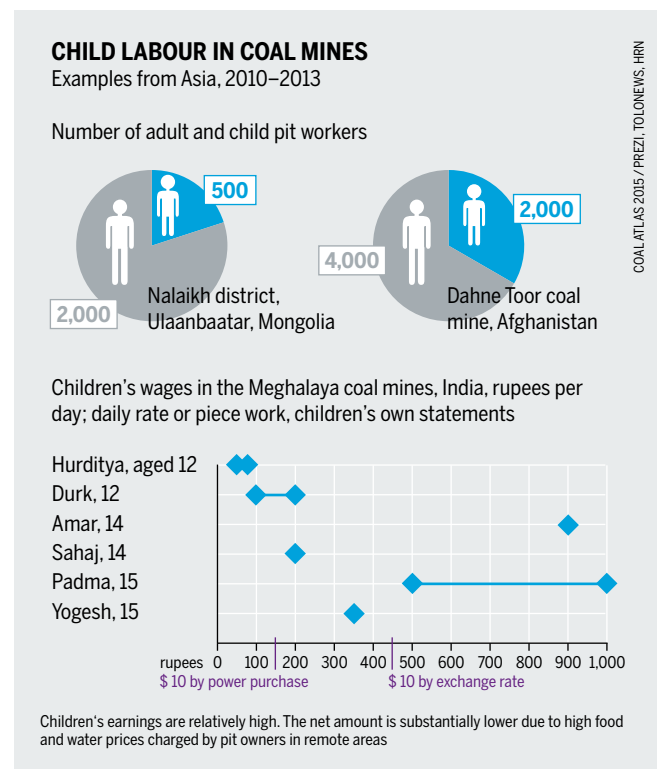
CHILD LABOUR IN COAL MINES
Examples from Asia, 2010–2013

COAL ATLAS 2015 / PREZI, TOLONEWS, HRN

Number of adult and child pit workers

500
2,000
Nalaikh district, Ulaanbaatar, Mongolia

2,000
4,000
Dahne Toor coal mine, Afghanistan

Children's wages in the Meghalaya coal mines, India, rupees per day; daily rate or piece work, children's own statements

Hurditya, aged 12
Durk, 12
Amar, 14
Sahaj, 14
Padma, 15
Yogesh, 15

rupees 0 100 200 300 400 500 600 700 800 900 1,000
$ 10 by power purchase
$ 10 by exchange rate

Children's earnings are relatively high. The net amount is substantially lower due to high food and water prices charged by pit owners in remote areas